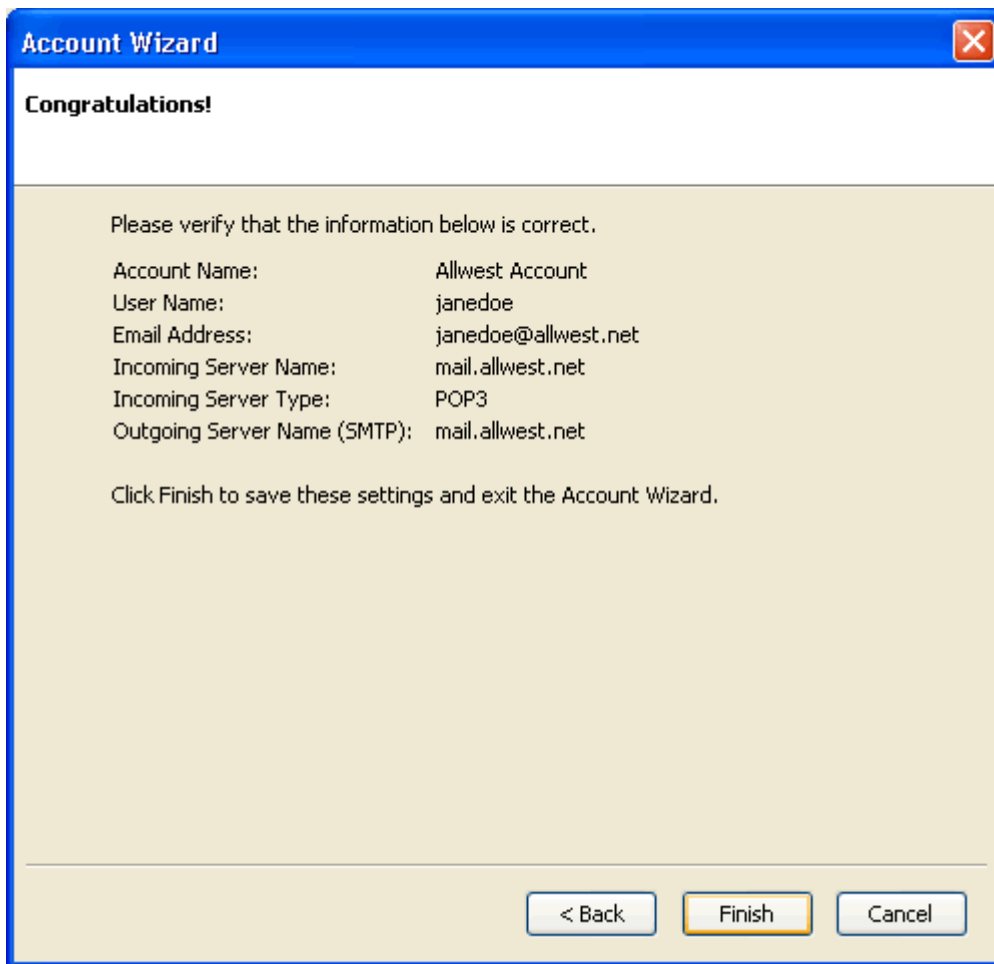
Account Wizard

Congratulations!

Please verify that the information below is correct.

| | |
|---|---|
| Account Name: | Allwest Account |
| User Name: | janedoe |
| Email Address: | janedoe@allwest.net |
| Incoming Server Name: | mail.allwest.net |
| Incoming Server Type: | POP3 |
| Outgoing Server Name (SMTP): | mail.allwest.net |

Click Finish to save these settings and exit the Account Wizard.

< Back Finish Cancel